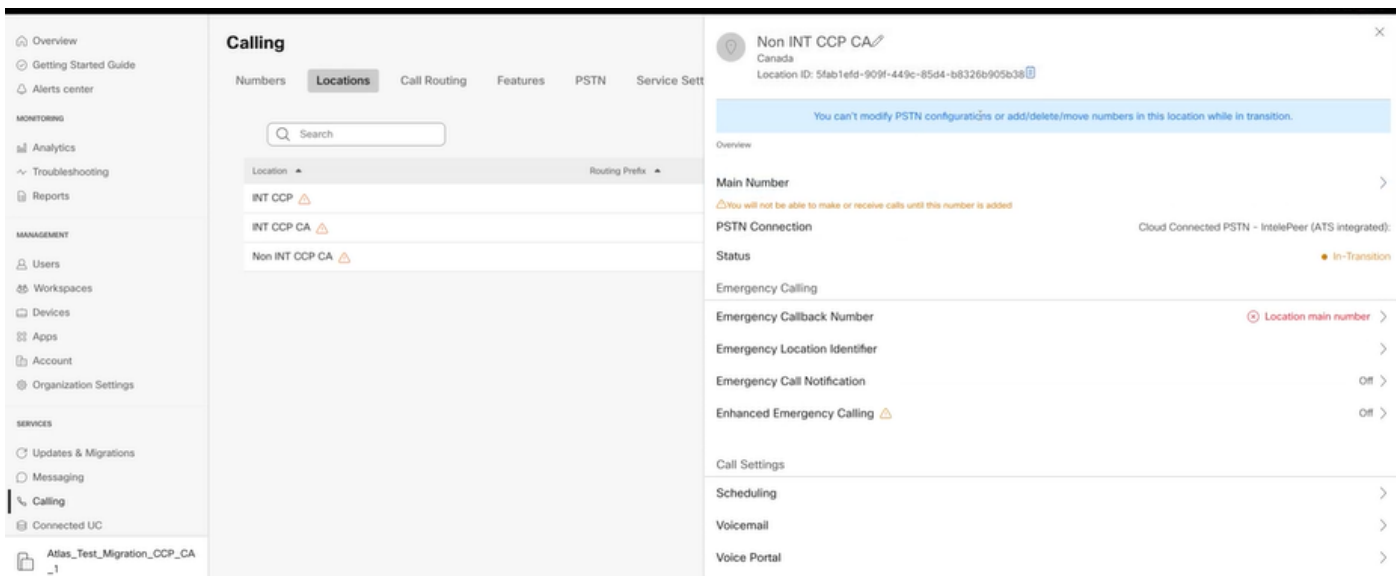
Overview
Getting Started Guide
Alerts center

MONITORING
Analytics
Troubleshooting
Reports

MANAGEMENT
Users
Workspaces
Devices
Apps
Account
Organization Settings

SERVICES
Updates & Migrations
Messaging
Calling
Connected UC

Atlas_Test_Migration_CCP_CA_1

Calling

Numbers Locations Call Routing Features PSTN Service Sett

Search

| Location ▲ | Routing Prefix ▲ |
|---|---|
| INT CCP | |
| INT CCP CA | |
| Non INT CCP CA | |

Non INT CCP CA
Canada
Location ID: 5fab1efd-909f-449c-85d4-b8326b905b38

You can't modify PSTN configurations or add/delete/move numbers in this location while in transition.

Overview

Main Number
You will not be able to make or receive calls until this number is added

PSTN Connection Cloud Connected PSTN - IntelePeer (ATS integrated):

Status In-Transition

Emergency Calling

Emergency Callback Number Location main number

Emergency Location Identifier

Emergency Call Notification Off

Enhanced Emergency Calling Off

Call Settings

Scheduling

Voicemail

Voice Portal